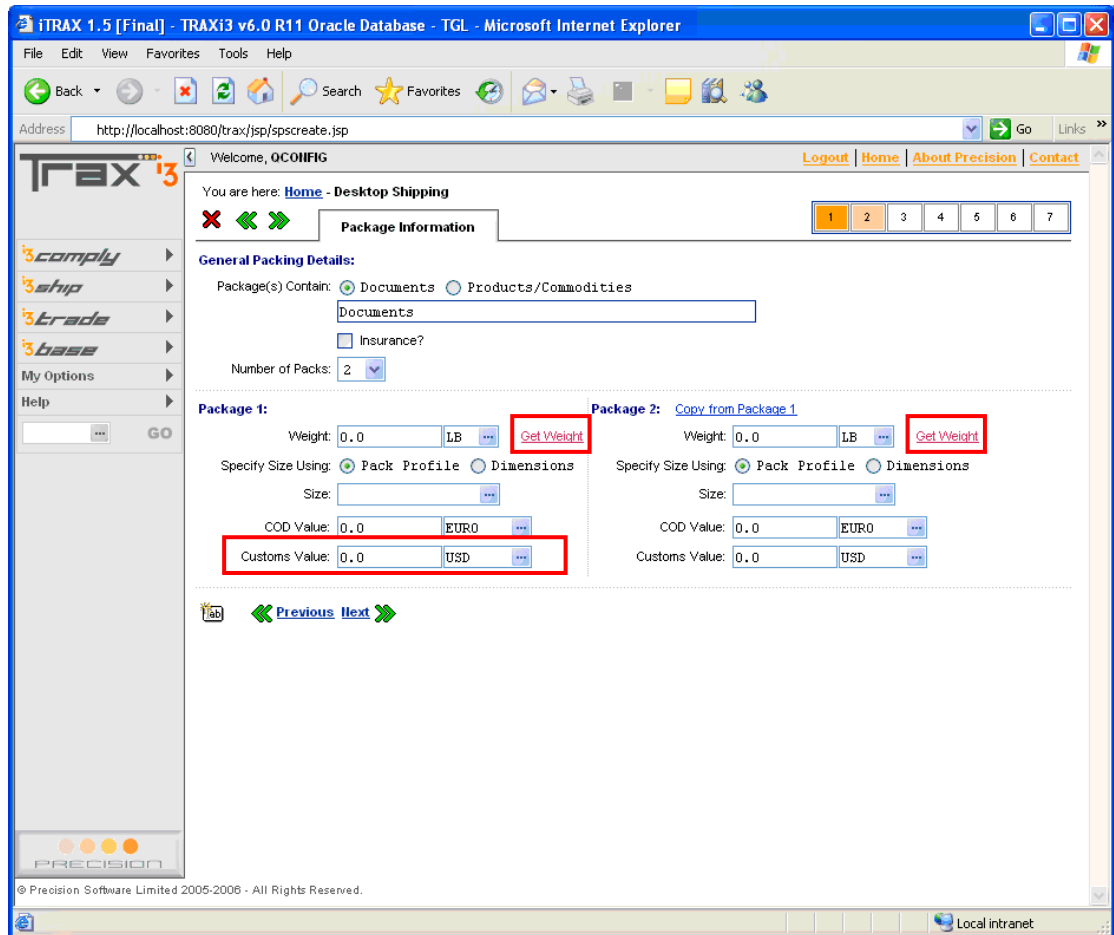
iTRAX 1.5 [Final] - TRAXi3 v6.0 R11 Oracle Database - TGL - Microsoft Internet Explorer

File Edit View Favorites Tools Help

Back Search Favorites

Address http://localhost:8080/trax/jsp/spscreate.jsp Go Links

Trax i3

Welcome, QCONFIG

Logout | Home | About Precision | Contact

i3comply
i3ship
i3trade
i3base
My Options
Help
GO

You are here: Home - Desktop Shipping

Package Information

1 2 3 4 5 6 7

General Packing Details:

Package(s) Contain: Documents Products/Commodities

Documents

Insurance?

Number of Packs: 2

Package 1:

Weight: 0.0 LB Get Weight

Specify Size Using: Pack Profile Dimensions

Size:

COD Value: 0.0 EURO

Customs Value: 0.0 USD

Package 2: Copy from Package 1

Weight: 0.0 LB Get Weight

Specify Size Using: Pack Profile Dimensions

Size:

COD Value: 0.0 EURO

Customs Value: 0.0 USD

Previous Next

PRECISION

© Precision Software Limited 2005-2006 - All Rights Reserved.

Local intranet